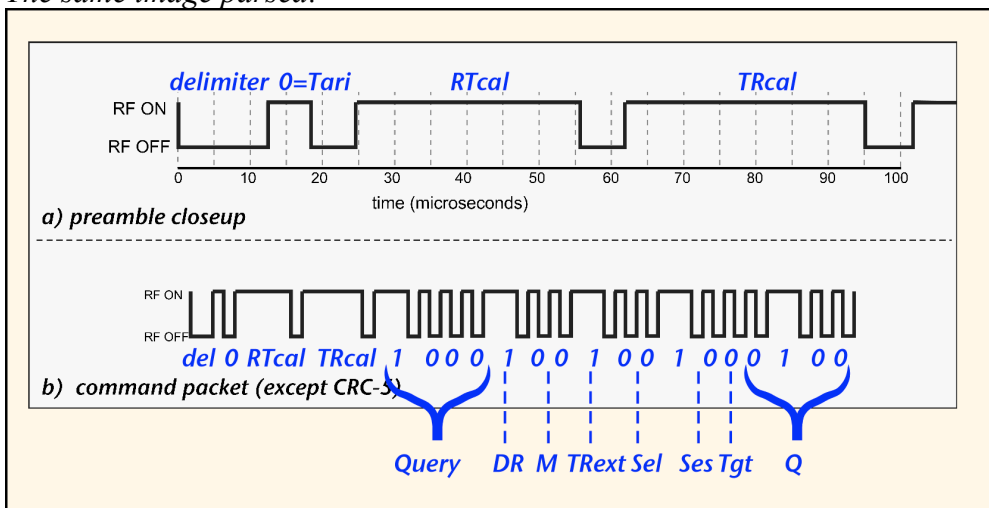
The same image parsed:

delimiter 0=Tari RTcal TRcal

RF ON
RF OFF

0 10 20 30 40 50 60 70 80 90 100

time (microseconds)

a) preamble closeup

RF ON
RF OFF

del 0 RTcal TRcal 1 0 0 0 1 0 0 1 0 0 1 0 0 0 1 0 0

b) command packet (except CRC-5)

Query DR M TRext Sel Ses Tgt Q